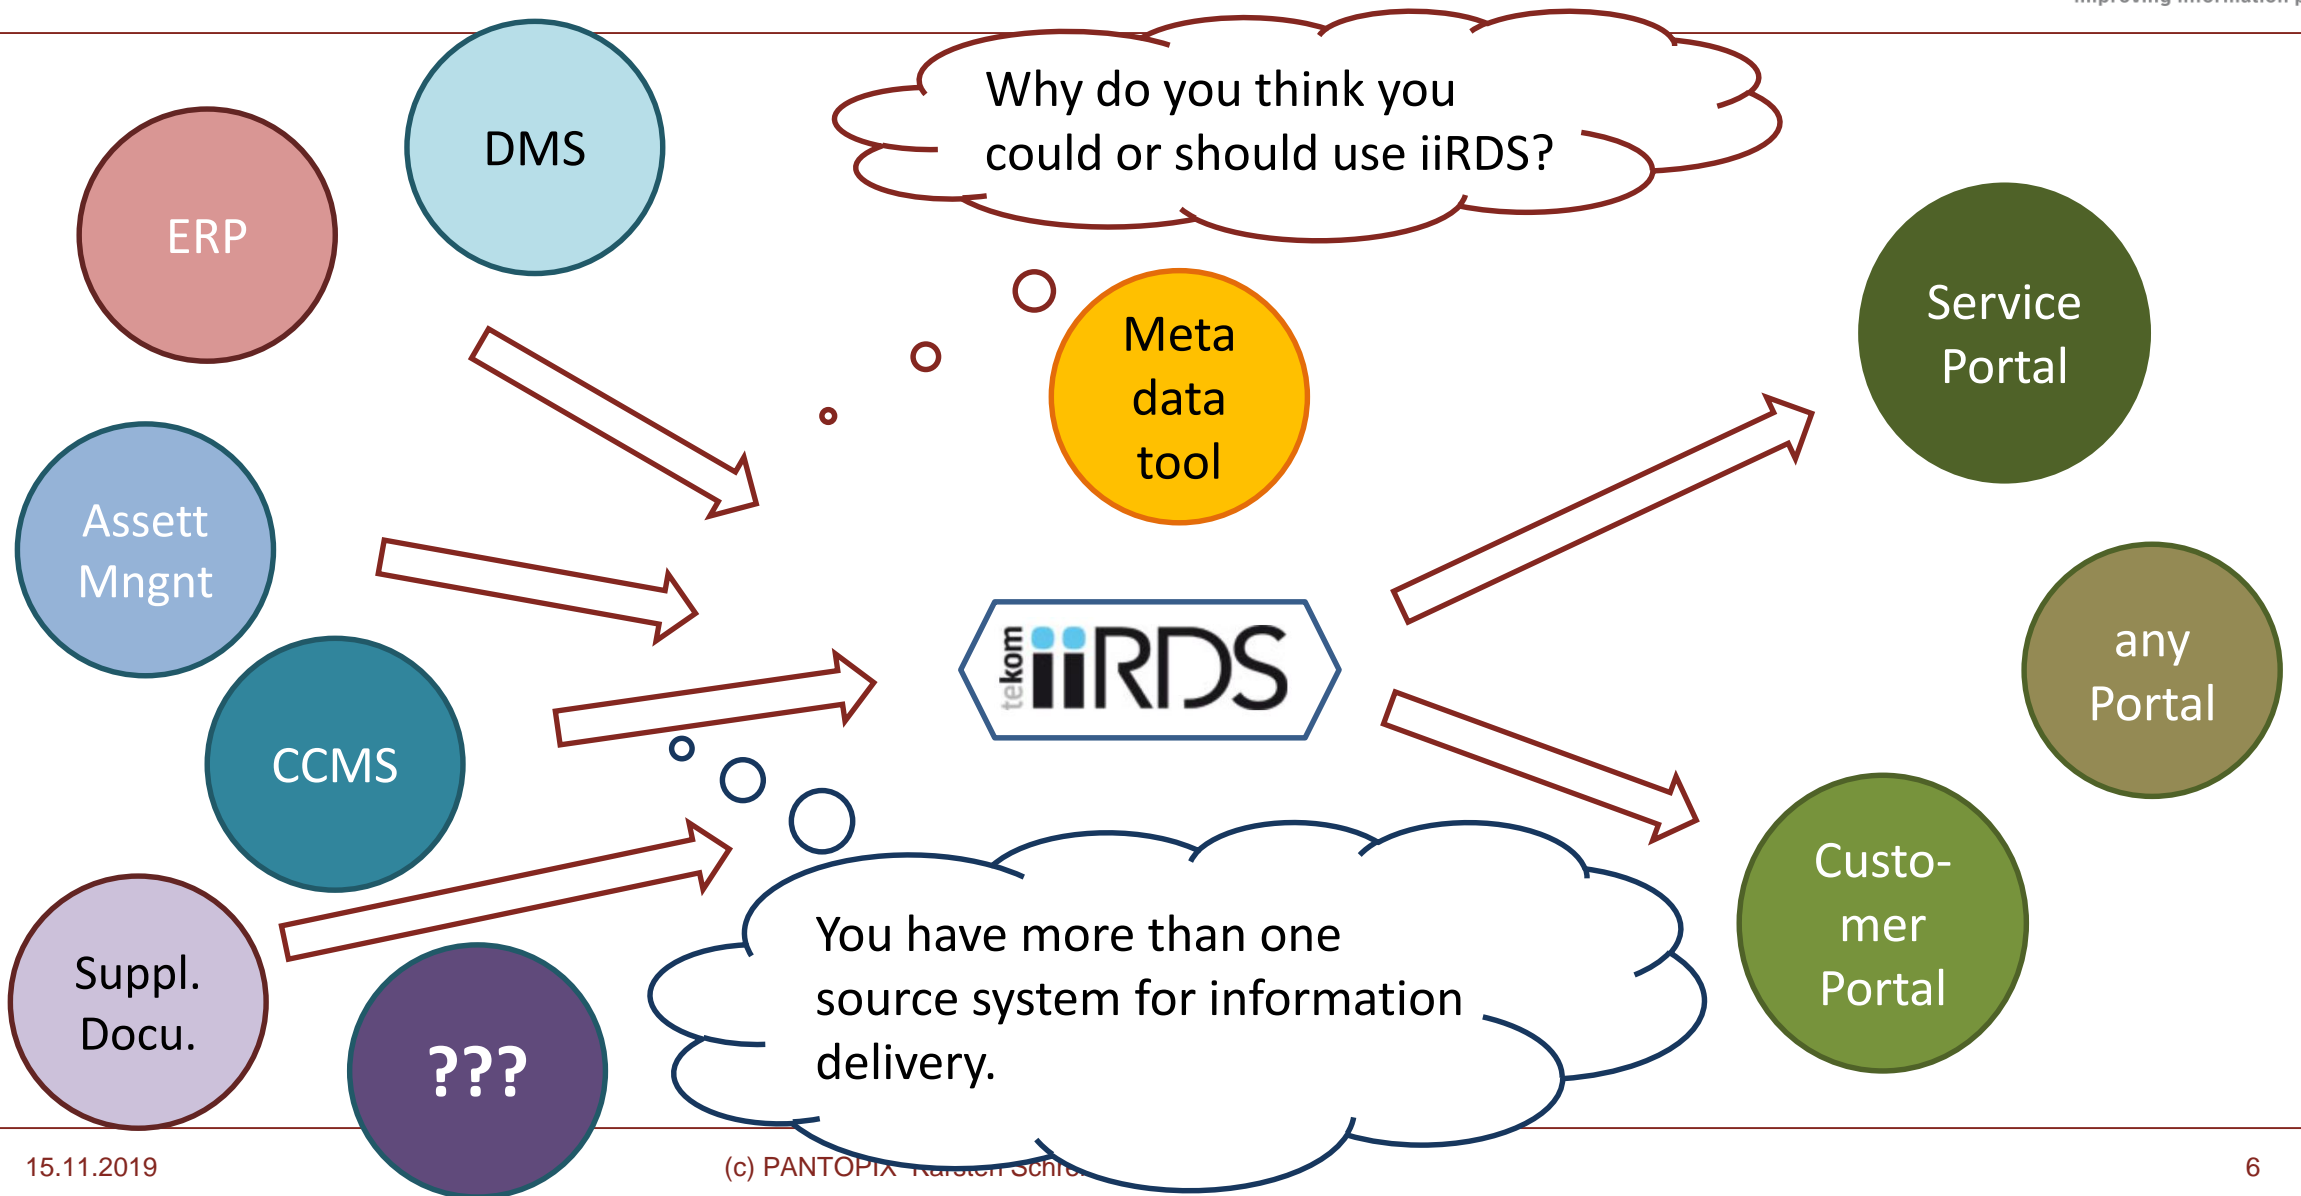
Why do you think you could or should use iiRDS?

ERP

DMS

Meta data tool

Service Portal

Assett Mngnt

CCMS

tekom iiRDS

any Portal

Suppl. Docu.

???

You have more than one source system for information delivery.

Custo-mer Portal

15.11.2019

(c) PANTOPIX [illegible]

6